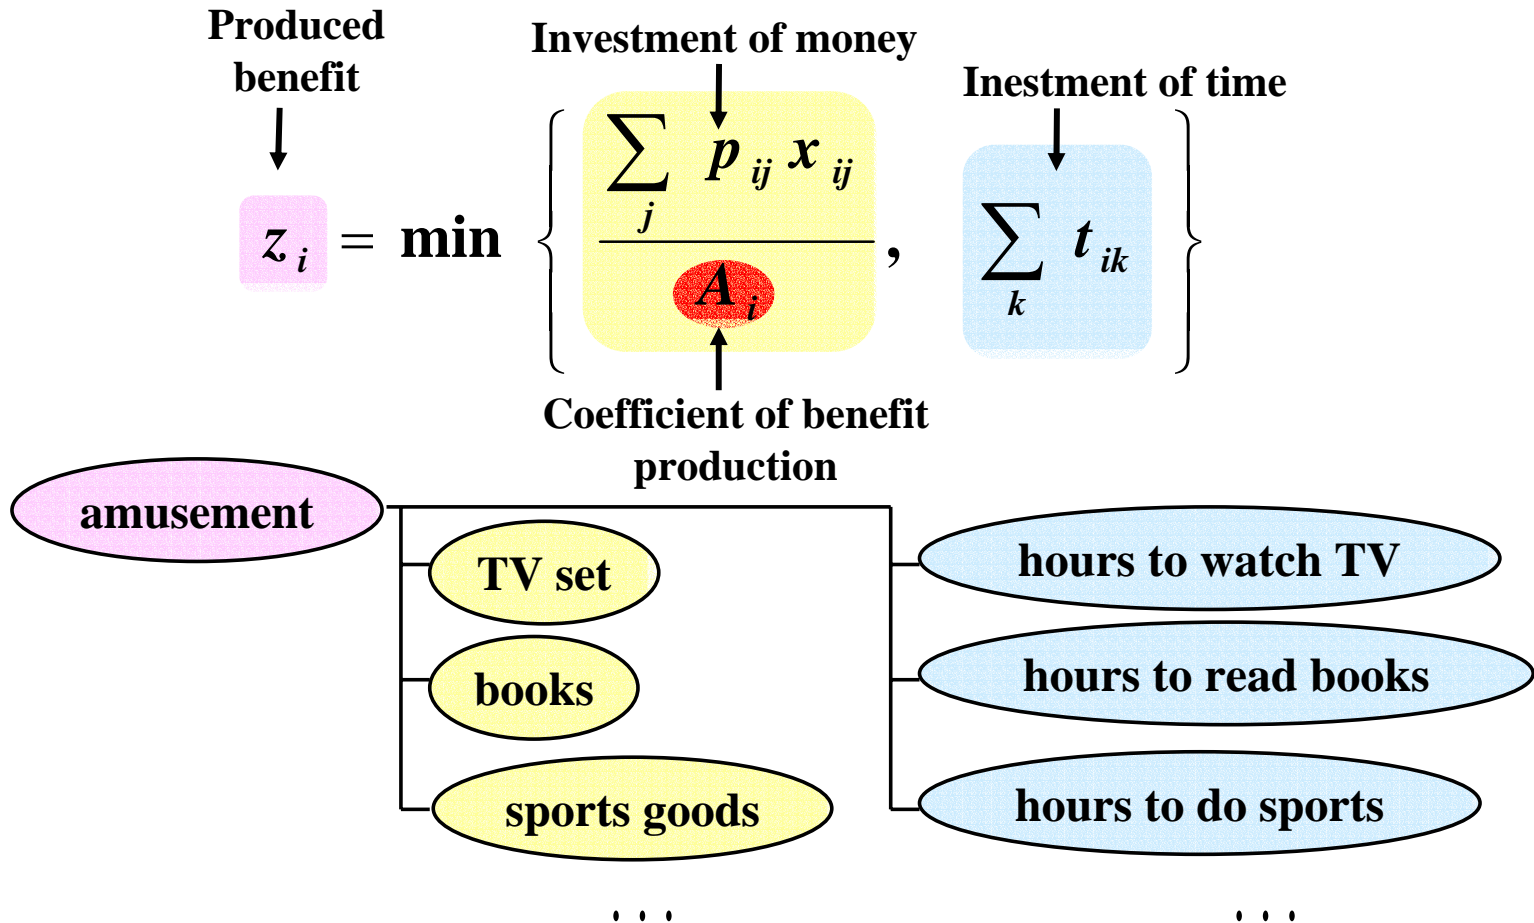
Produced benefit

Investment of money

Inestment of time

$z_i = \min \left\{ \frac{\sum_j p_{ij} x_{ij}}{A_i}, \sum_k t_{ik} \right\}$

Coefficient of benefit production

amusement

TV set

books

sports goods

. . .

hours to watch TV

hours to read books

hours to do sports

. . .